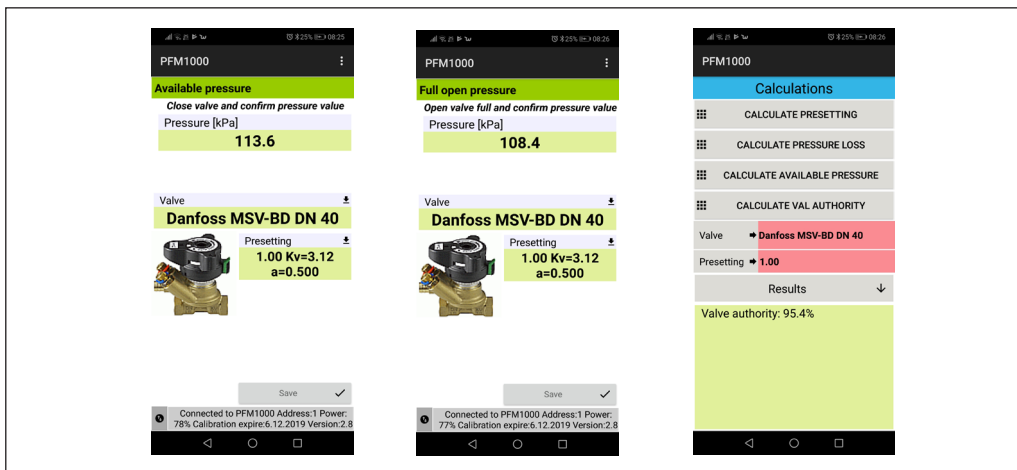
25% 08:25

PFM1000

Available pressure

Close valve and confirm pressure value

Pressure [kPa]

113.6

Valve

Danfoss MSV-BD DN 40

Presetting

1.00 Kv=3.12
a=0.500

Save

Connected to PFM1000 Address:1 Power: 78% Calibration expire:6.12.2019 Version:2.8

25% 08:26

PFM1000

Full open pressure

Open valve full and confirm pressure value

Pressure [kPa]

108.4

Valve

Danfoss MSV-BD DN 40

Presetting

1.00 Kv=3.12
a=0.500

Save

Connected to PFM1000 Address:1 Power: 77% Calibration expire:6.12.2019 Version:2.8

25% 08:26

PFM1000

Calculations

CALCULATE PRESETTING

CALCULATE PRESSURE LOSS

CALCULATE AVAILABLE PRESSURE

CALCULATE VAL AUTHORITY

Valve Danfoss MSV-BD DN 40

Presetting 1.00

Results

Valve authority: 95.4%